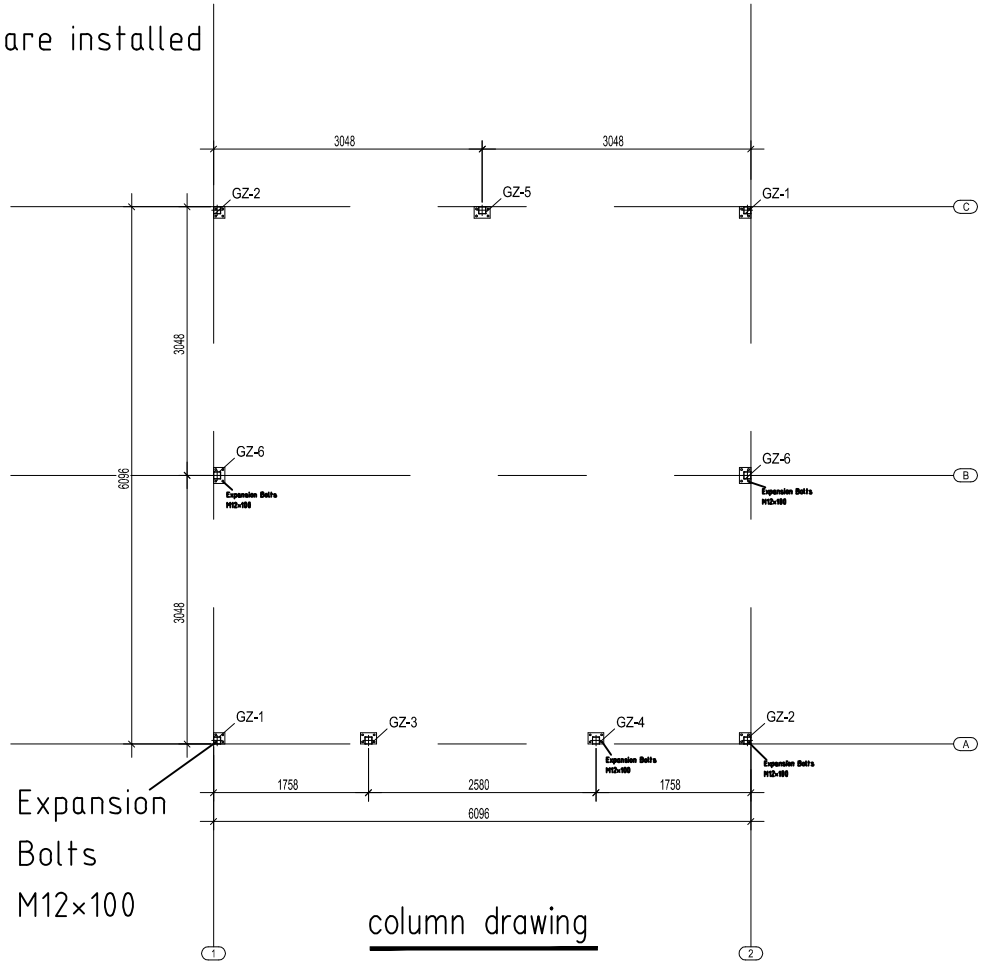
are installed

3048
3048

GZ-2
GZ-5
GZ-1
C

3048
6096

GZ-6
Expansion Bolts M12×100
GZ-6
Expansion Bolts M12×100
B

3048

GZ-1
GZ-3
GZ-4
Expansion Bolts M12×100
GZ-2
Expansion Bolts M12×100
A

1758
2580
1758
6096

Expansion Bolts M12×100

column drawing

1
2